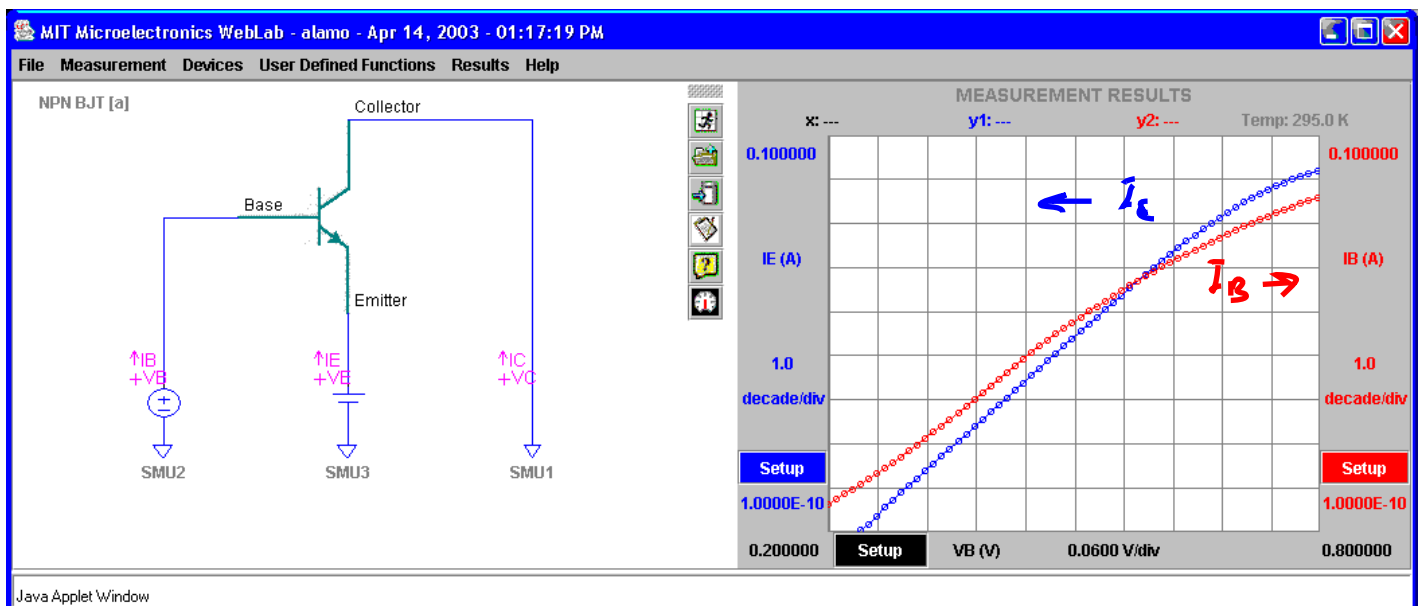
MIT Microelectronics WebLab - alamo - Apr 14, 2003 - 01:17:19 PM

File Measurement Devices User Defined Functions Results Help

NPN BJT [a]

Collector

Base

Emitter

↑IB +VB

↑IE +VE

↑IC +VC

SMU2

SMU3

SMU1

MEASUREMENT RESULTS

x: ---

y1: ---

y2: ---

Temp: 295.0 K

0.100000

IE (A)

1.0

decade/div

Setup

1.0000E-10

0.100000

IB (A)

1.0

decade/div

Setup

1.0000E-10

$I_E$

$I_B$

0.200000

Setup

VB (V)

0.0600 V/div

0.800000

Java Applet Window